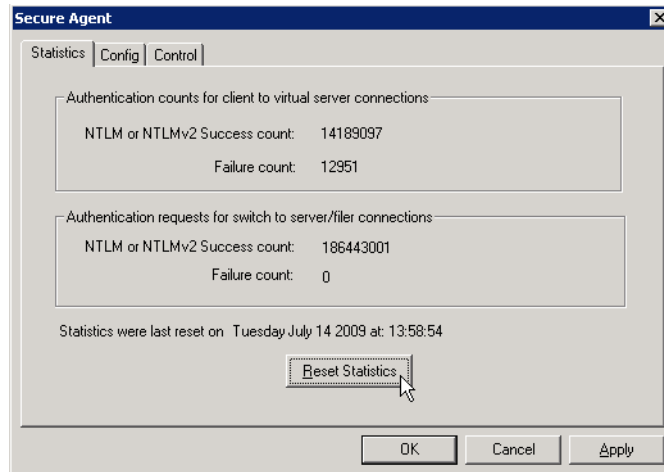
Secure Agent

Statistics | Config | Control

Authentication counts for client to virtual server connections

NTLM or NTLMv2 Success count: 14189097

Failure count: 12951

Authentication requests for switch to server/filer connections

NTLM or NTLMv2 Success count: 186443001

Failure count: 0

Statistics were last reset on Tuesday July 14 2009 at: 13:58:54

Reset Statistics

OK Cancel Apply